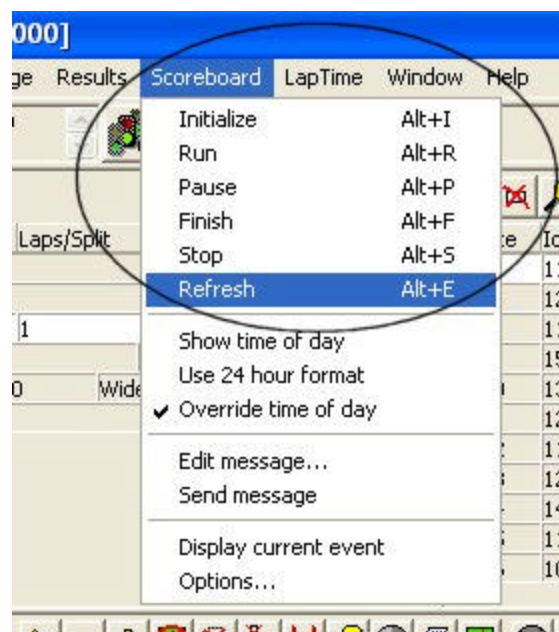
000]

ge Results Scoreboard LapTime Window Help

Initialize Alt+I
Run Alt+R
Pause Alt+P
Finish Alt+F
Stop Alt+S
Refresh Alt+E

Show time of day
Use 24 hour format
✔ Override time of day

Edit message...
Send message

Display current event
Options...

Laps/Split

1

0 Wide